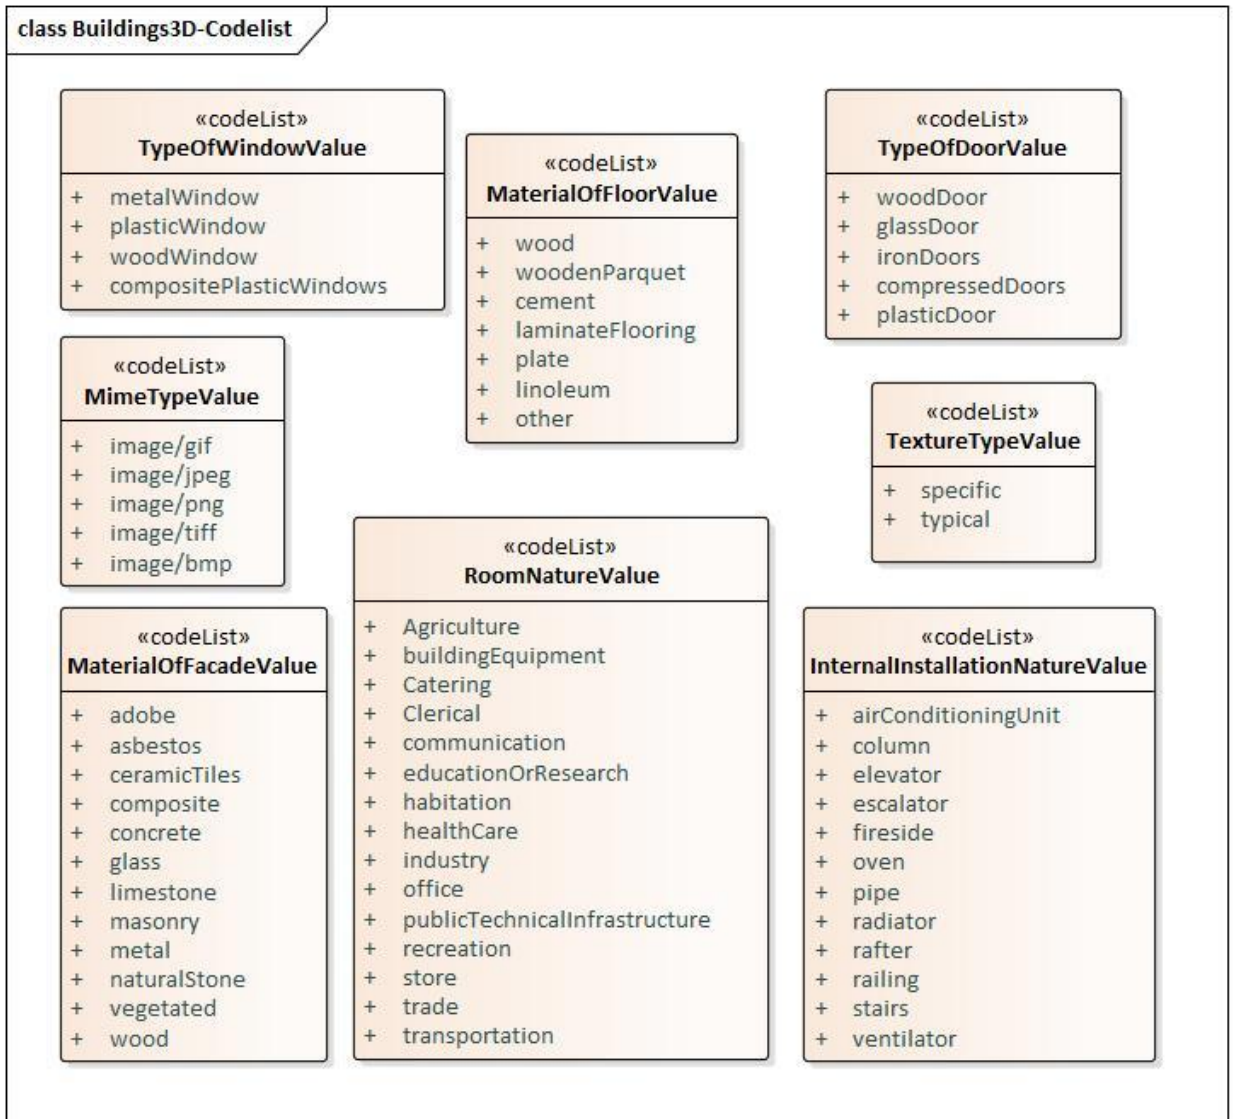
class Buildings3D-Codelist

«codeList»
TypeOfWindowValue

+ metalWindow
+ plasticWindow
+ woodWindow
+ compositePlasticWindows

«codeList»
MaterialOfFloorValue

+ wood
+ woodenParquet
+ cement
+ laminateFlooring
+ plate
+ linoleum
+ other

«codeList»
TypeOfDoorValue

+ woodDoor
+ glassDoor
+ ironDoors
+ compressedDoors
+ plasticDoor

«codeList»
MimeTypeValue

+ image/gif
+ image/jpeg
+ image/png
+ image/tiff
+ image/bmp

«codeList»
TextureTypeValue

+ specific
+ typical

«codeList»
RoomNatureValue

+ Agriculture
+ buildingEquipment
+ Catering
+ Clerical
+ communication
+ educationOrResearch
+ habitation
+ healthCare
+ industry
+ office
+ publicTechnicalInfrastructure
+ recreation
+ store
+ trade
+ transportation

«codeList»
MaterialOfFacadeValue

+ adobe
+ asbestos
+ ceramicTiles
+ composite
+ concrete
+ glass
+ limestone
+ masonry
+ metal
+ naturalStone
+ vegetated
+ wood

«codeList»
InternalInstallationNatureValue

+ airConditioningUnit
+ column
+ elevator
+ escalator
+ fireside
+ oven
+ pipe
+ radiator
+ rafter
+ railing
+ stairs
+ ventilator